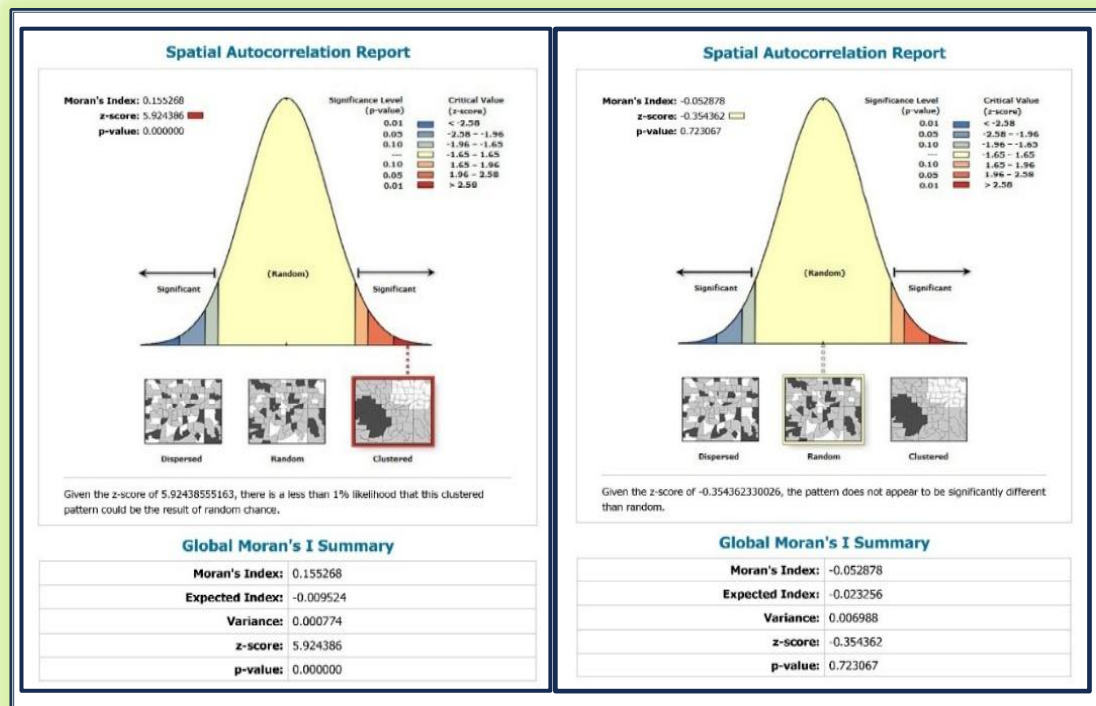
Spatial Autocorrelation Report

Moran's Index: 0.155268
z-score: 5.924386
p-value: 0.000000

| Significance Level (p-value) | Critical Value (z-score) |
|---|---|
| 0.01 | < -2.58 |
| 0.05 | -2.58 - -1.96 |
| 0.10 | -1.96 - -1.65 |
| --- | -1.65 - 1.65 |
| 0.10 | 1.65 - 1.96 |
| 0.05 | 1.96 - 2.58 |
| 0.01 | > 2.58 |

Significant (Random) Significant

Dispersed Random Clustered

Given the z-score of 5.92438555163, there is a less than 1% likelihood that this clustered pattern could be the result of random chance.

Global Moran's I Summary

| | |
|---|---|
| Moran's Index: | 0.155268 |
| Expected Index: | -0.009524 |
| Variance: | 0.000774 |
| z-score: | 5.924386 |
| p-value: | 0.000000 |

Spatial Autocorrelation Report

Moran's Index: -0.052878
z-score: -0.354362
p-value: 0.723067

| Significance Level (p-value) | Critical Value (z-score) |
|---|---|
| 0.01 | < -2.58 |
| 0.05 | -2.58 - -1.96 |
| 0.10 | -1.96 - -1.65 |
| --- | -1.65 - 1.65 |
| 0.10 | 1.65 - 1.96 |
| 0.05 | 1.96 - 2.58 |
| 0.01 | > 2.58 |

Significant (Random) Significant

Dispersed Random Clustered

Given the z-score of -0.354362330026, the pattern does not appear to be significantly different than random.

Global Moran's I Summary

| | |
|---|---|
| Moran's Index: | -0.052878 |
| Expected Index: | -0.023256 |
| Variance: | 0.006988 |
| z-score: | -0.354362 |
| p-value: | 0.723067 |